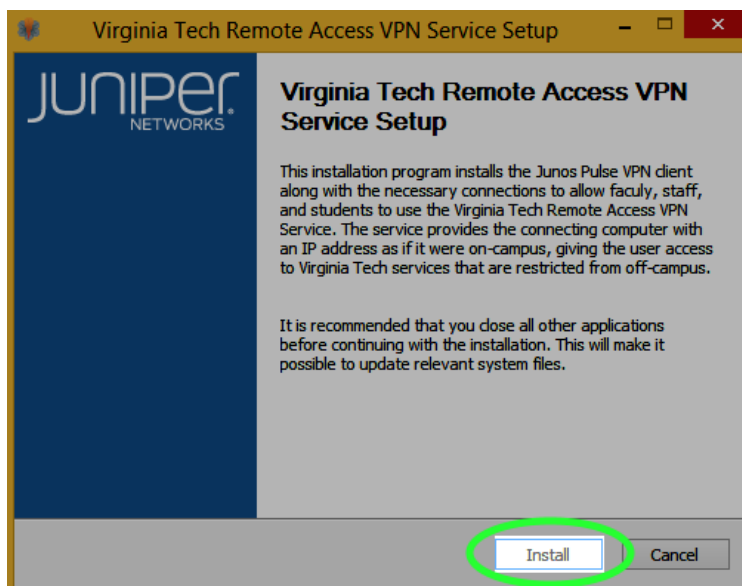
Virginia Tech Remote Access VPN Service Setup

JUNIPER NETWORKS

Virginia Tech Remote Access VPN Service Setup

This installation program installs the Junos Pulse VPN client along with the necessary connections to allow faculy, staff, and students to use the Virginia Tech Remote Access VPN Service. The service provides the connecting computer with an IP address as if it were on-campus, giving the user access to Virginia Tech services that are restricted from off-campus.

It is recommended that you close all other applications before continuing with the installation. This will make it possible to update relevant system files.

Install

Cancel